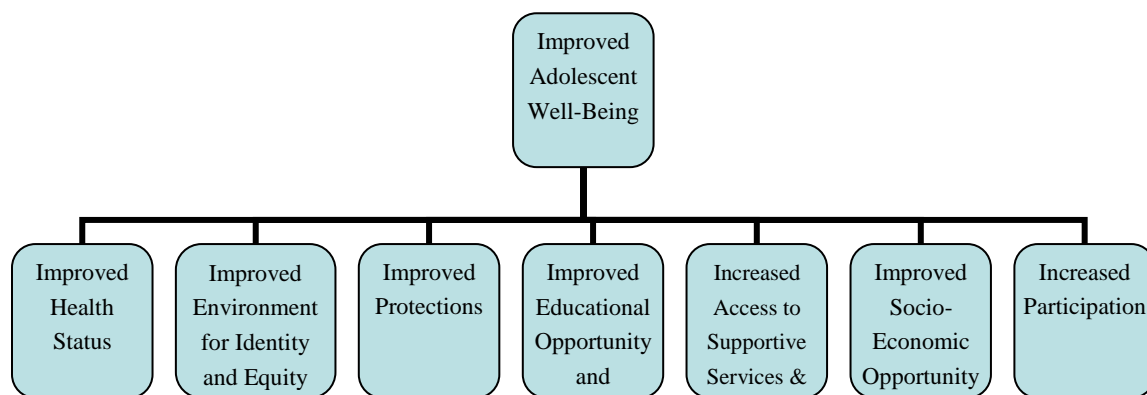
Improved Adolescent Well-Being

Improved Health Status

Improved Environment for Identity and Equity

Improved Protections

Improved Educational Opportunity and

Increased Access to Supportive Services &

Improved Socio-Economic Opportunity

Increased Participation